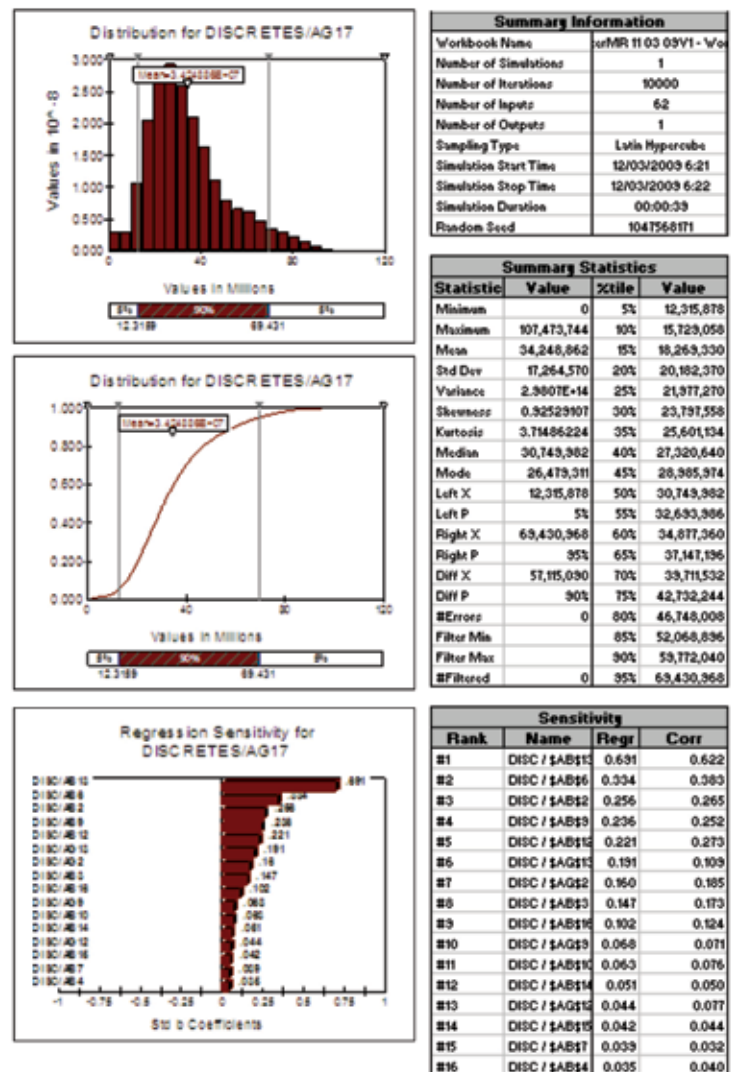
Distribution for DISCRETES/AG17

Mean=3.424886E+07

Values in 10^-8

3.000
2.500
2.000
1.500
1.000
0.500
0.000

0
40
80
120

Values in Millions

5%
90%
5%
12.3189
69.431

Distribution for DISCRETES/AG17

Mean=3.424886E+07

1.000
0.800
0.600
0.400
0.200
0.000

0
40
80
120

Values in Millions

5%
90%
5%
12.3189
69.431

Regression Sensitivity for DISCRETES/AG17

DISC/AB13
DISC/AB6
DISC/AB2
DISC/AB9
DISC/AB12
DISC/AG13
DISC/AG2
DISC/AB3
DISC/AB16
DISC/AG9
DISC/AB10
DISC/AB14
DISC/AG12
DISC/AB15
DISC/AB7
DISC/AB4

.691
.334
.256
.236
.221
.191
.16
.147
.102
.068
.063
.051
.044
.042
.039
.035

-1
-0.75
-0.5
-0.25
0
0.25
0.5
0.75
1

Std b Coefficients

| Summary Information | |
|---|---|
| Workbook Name | xrMR 11 03 09V1 - Wo |
| Number of Simulations | 1 |
| Number of Iterations | 10000 |
| Number of Inputs | 62 |
| Number of Outputs | 1 |
| Sampling Type | Latin Hypercube |
| Simulation Start Time | 12/03/2009 6:21 |
| Simulation Stop Time | 12/03/2009 6:22 |
| Simulation Duration | 00:00:39 |
| Random Seed | 1047568171 |

| Statistic | Value | %tile | Value |
|---|---|---|---|
| Minimum | 0 | 5% | 12,315,878 |
| Maximum | 107,473,744 | 10% | 15,729,058 |
| Mean | 34,248,862 | 15% | 18,269,330 |
| Std Dev | 17,264,570 | 20% | 20,182,370 |
| Variance | 2.9807E+14 | 25% | 21,977,270 |
| Skewness | 0.92529107 | 30% | 23,797,558 |
| Kurtosis | 3.71486224 | 35% | 25,601,134 |
| Median | 30,749,982 | 40% | 27,320,640 |
| Mode | 26,479,311 | 45% | 28,985,974 |
| Left X | 12,315,878 | 50% | 30,749,982 |
| Left P | 5% | 55% | 32,693,906 |
| Right X | 69,430,968 | 60% | 34,877,360 |
| Right P | 95% | 65% | 37,147,196 |
| Diff X | 57,115,090 | 70% | 39,711,532 |
| Diff P | 90% | 75% | 42,732,244 |
| #Errors | 0 | 80% | 46,748,008 |
| Filter Min | | 85% | 52,068,836 |
| Filter Max | | 90% | 59,772,040 |
| #Filtered | 0 | 95% | 69,430,968 |

| Rank | Name | Regr | Corr |
|---|---|---|---|
| #1 | DISC / $AB$13 | 0.691 | 0.622 |
| #2 | DISC / $AB$6 | 0.334 | 0.383 |
| #3 | DISC / $AB$2 | 0.256 | 0.265 |
| #4 | DISC / $AB$9 | 0.236 | 0.252 |
| #5 | DISC / $AB$12 | 0.221 | 0.273 |
| #6 | DISC / $AG$13 | 0.191 | 0.109 |
| #7 | DISC / $AG$2 | 0.160 | 0.185 |
| #8 | DISC / $AB$3 | 0.147 | 0.173 |
| #9 | DISC / $AB$16 | 0.102 | 0.124 |
| #10 | DISC / $AG$9 | 0.068 | 0.071 |
| #11 | DISC / $AB$10 | 0.063 | 0.076 |
| #12 | DISC / $AB$14 | 0.051 | 0.050 |
| #13 | DISC / $AG$12 | 0.044 | 0.077 |
| #14 | DISC / $AB$15 | 0.042 | 0.044 |
| #15 | DISC / $AB$7 | 0.039 | 0.032 |
| #16 | DISC / $AB$4 | 0.035 | 0.040 |